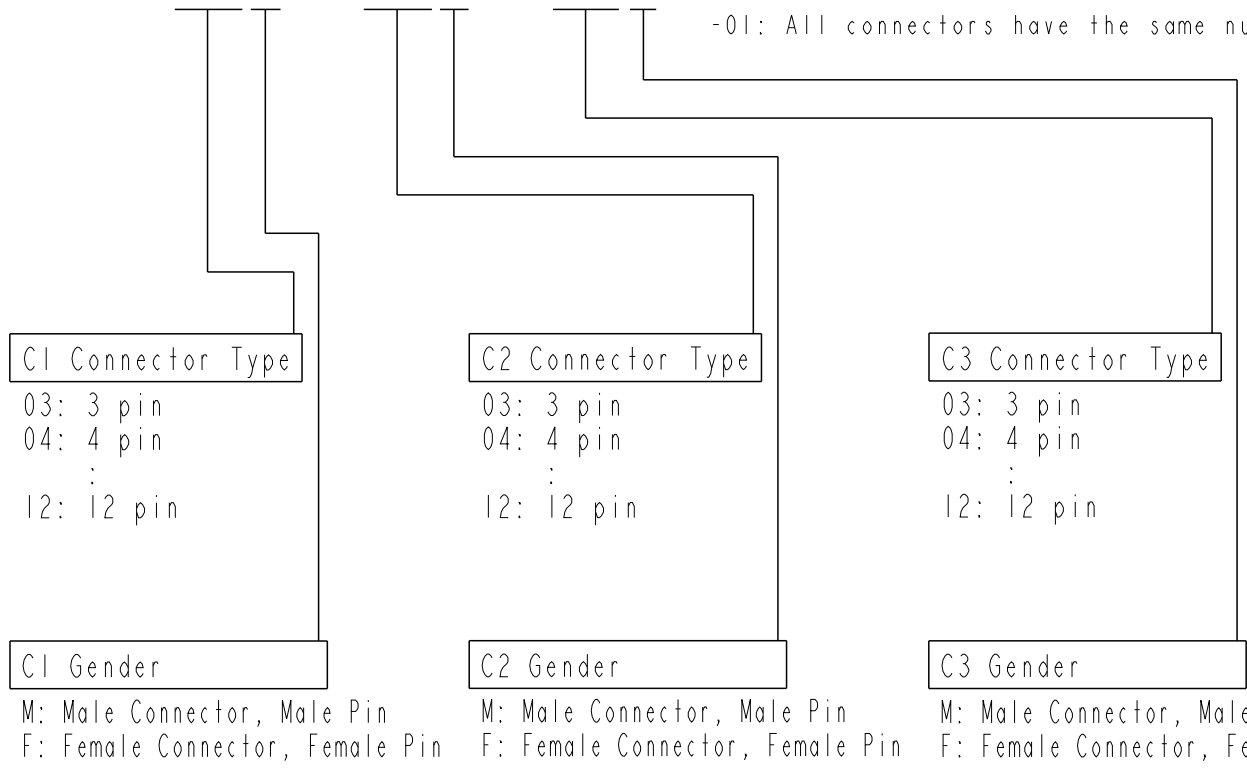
-01: All connectors have the same nu

C1 Connector Type
03: 3 pin
04: 4 pin
:
12: 12 pin

C1 Gender
M: Male Connector, Male Pin
F: Female Connector, Female Pin

C2 Connector Type
03: 3 pin
04: 4 pin
:
12: 12 pin

C2 Gender
M: Male Connector, Male Pin
F: Female Connector, Female Pin

C3 Connector Type
03: 3 pin
04: 4 pin
:
12: 12 pin

C3 Gender
M: Male Connector, Male
F: Female Connector, Fe